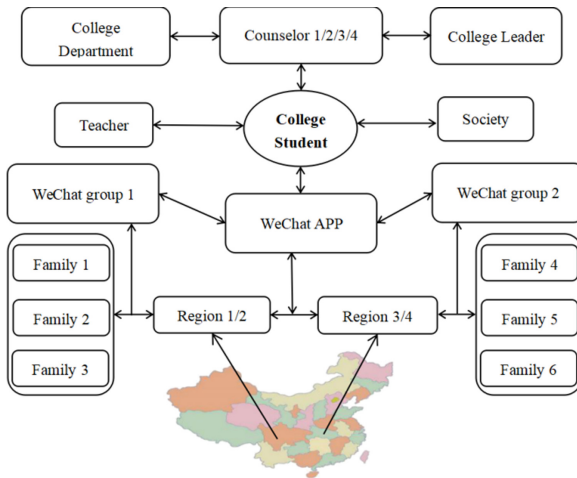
College Department

Counselor 1/2/3/4

College Leader

Teacher

College Student

Society

WeChat group 1

WeChat APP

WeChat group 2

Family 1

Family 2

Family 3

Region 1/2

Region 3/4

Family 4

Family 5

Family 6